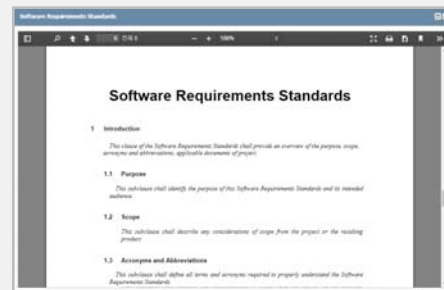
Software Requirements Standards

Software Requirements Standards

1 Introduction

This clause of the Software Requirements Standards shall provide an overview of the purpose, scope, acronyms and abbreviations, applicable documents of project.

1.1 Purpose

This subclause shall identify the purpose of this Software Requirements Standards and its intended audience.

1.2 Scope

This subclause shall describe any considerations of scope from the project or the resulting product.

1.3 Acronyms and Abbreviations

This subclause shall define all terms and acronyms required to properly understand the Software Requirements Standards.